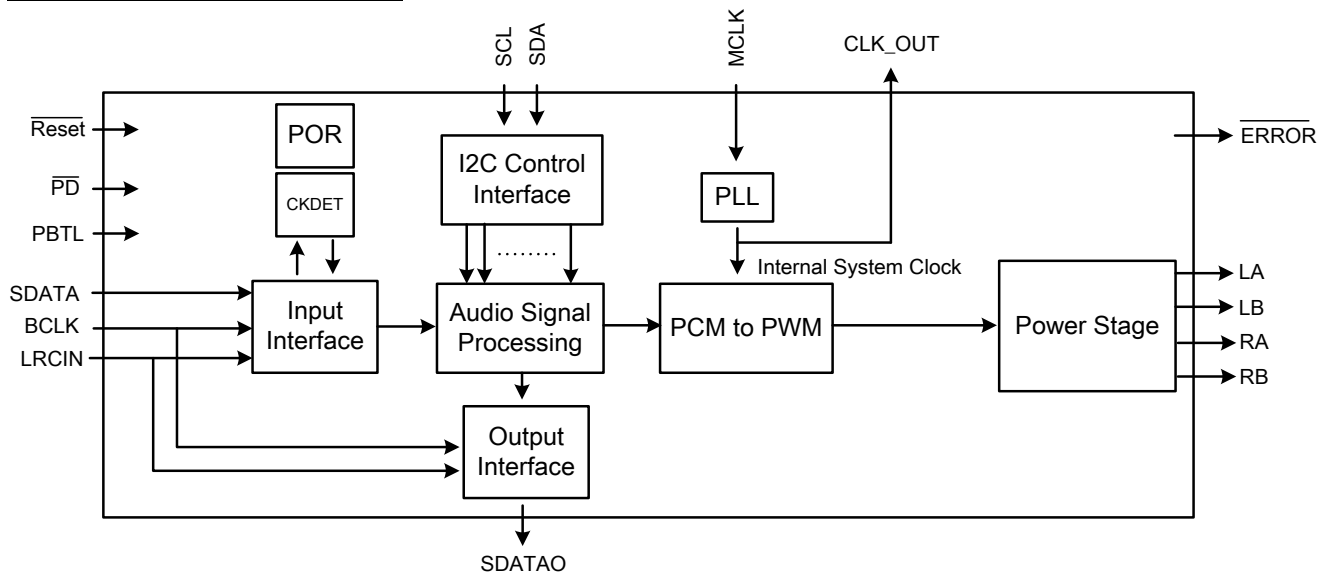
SCL
SDA
MCLK
CLK_OUT

$\overline{\text{Reset}}$
$\overline{\text{PD}}$
PBTL
SDATA
BCLK
LRCIN

POR
CKDET
I2C Control Interface
PLL
$\overline{\text{ERROR}}$

Internal System Clock
Input Interface
Audio Signal Processing
PCM to PWM
Power Stage
LA
LB
RA
RB
Output Interface
SDATAO